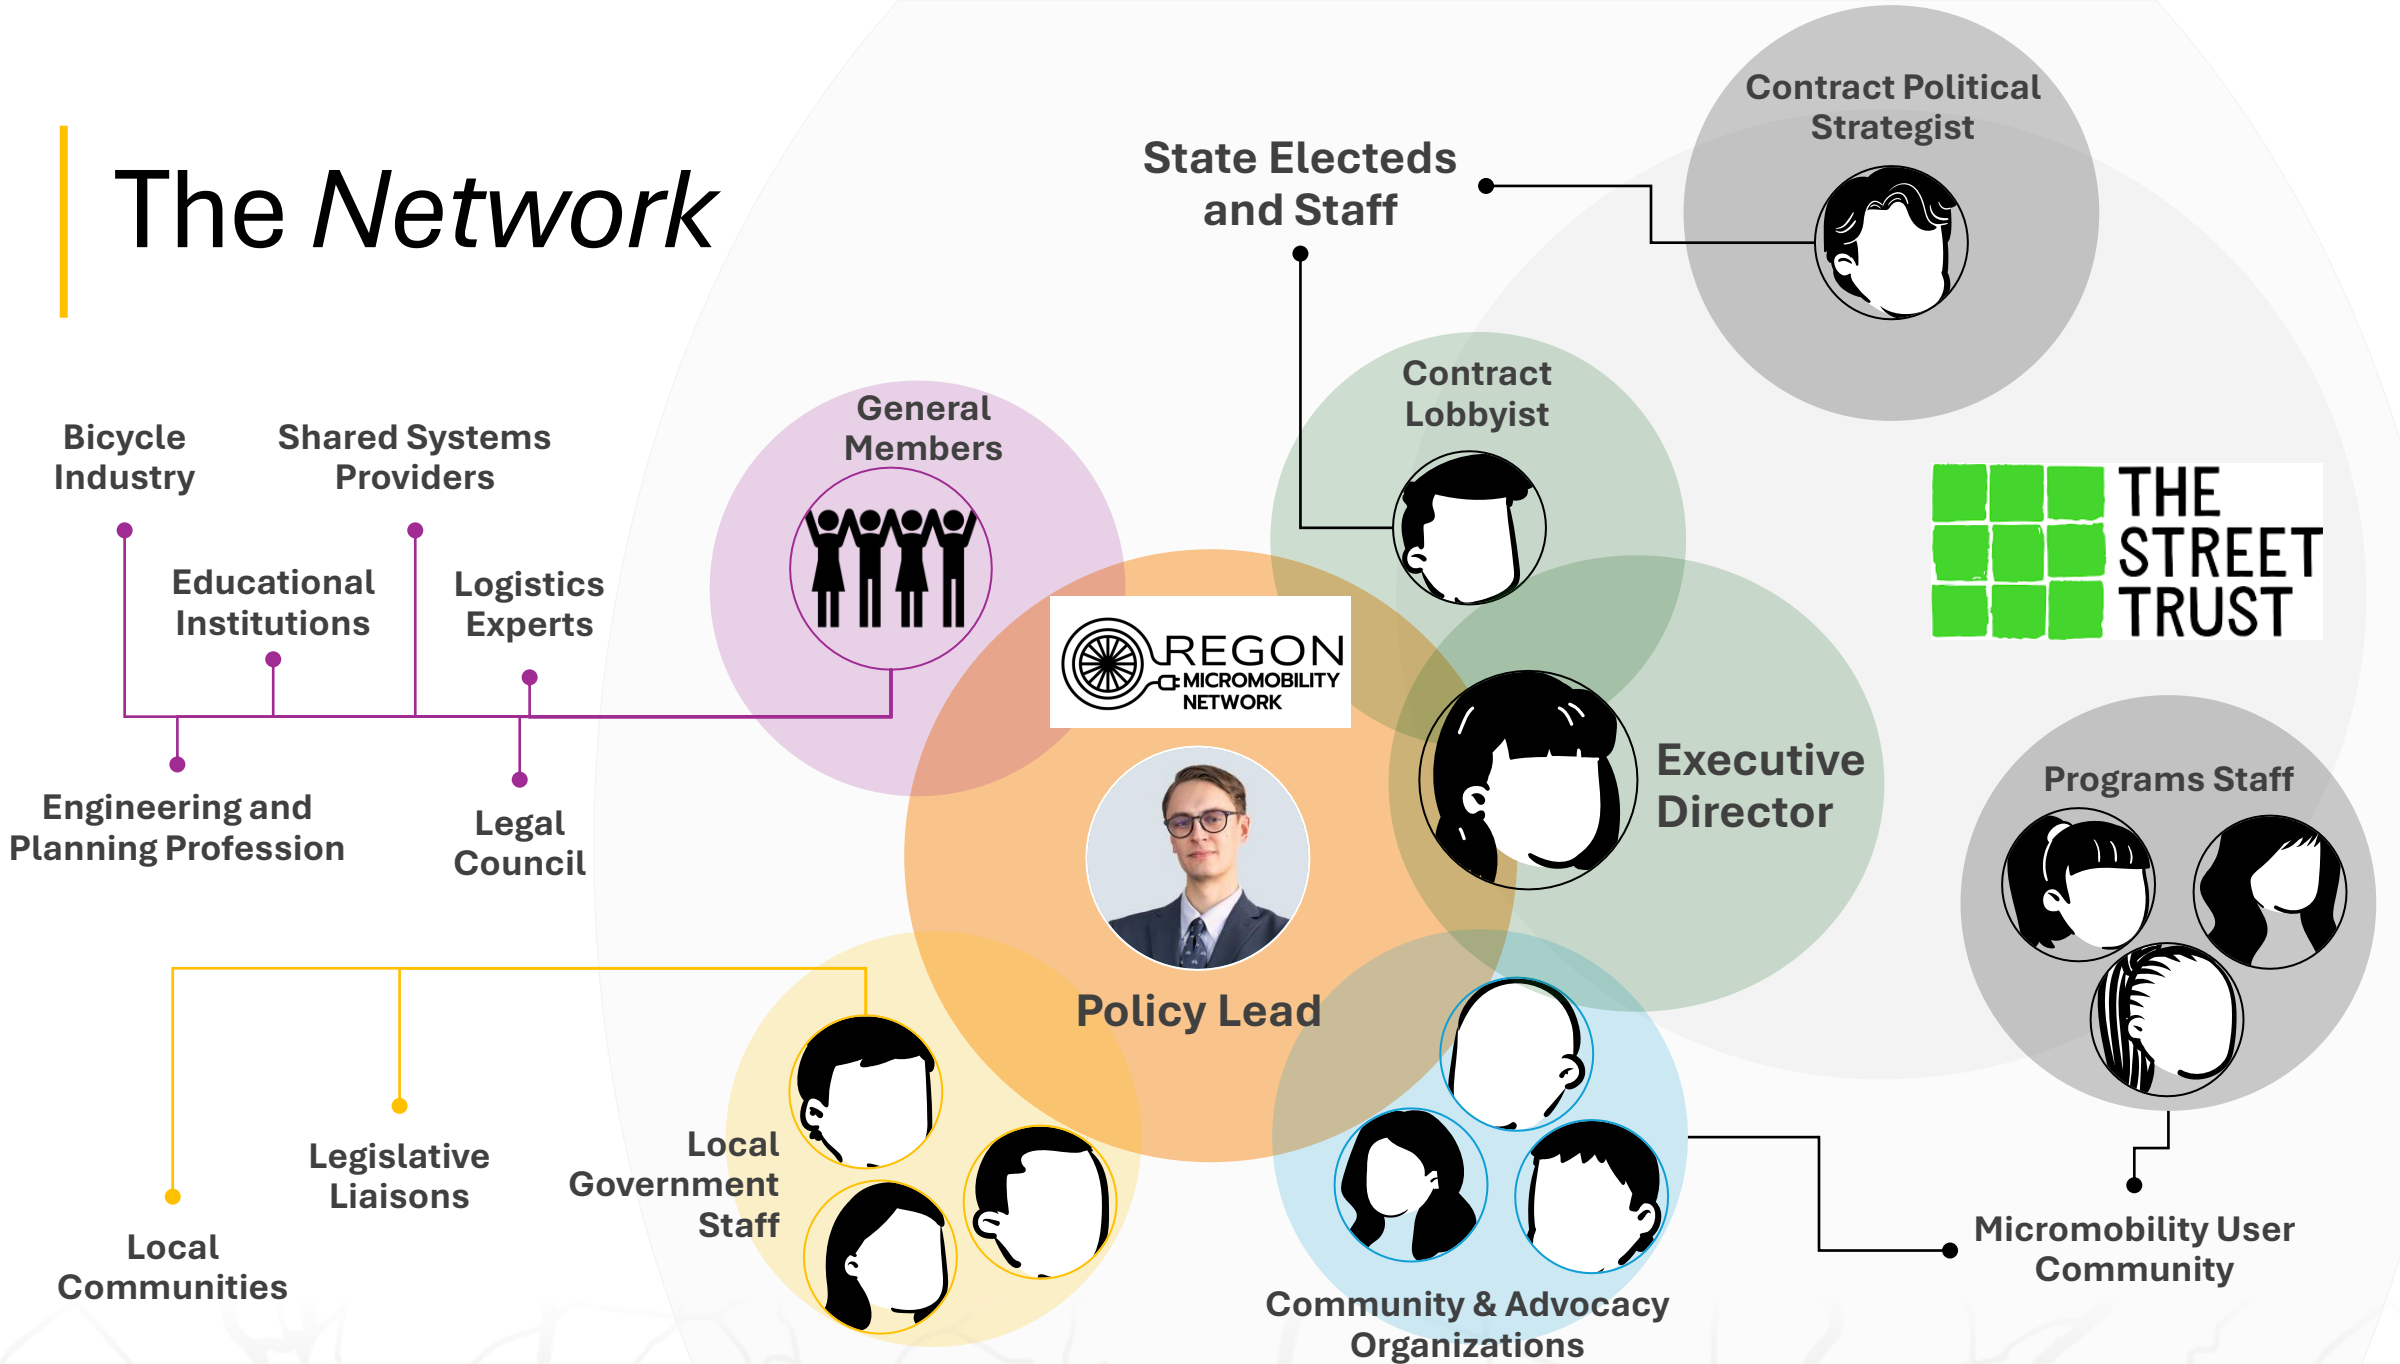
The Network

State Electeds and Staff

Contract Political Strategist

Contract Lobbyist

General Members

Bicycle Industry

Shared Systems Providers

Educational Institutions

Logistics Experts

Engineering and Planning Profession

Legal Council

REGON MICROMOBILITY NETWORK

Policy Lead

Executive Director

THE STREET TRUST

Programs Staff

Local Communities

Legislative Liaisons

Local Government Staff

Community & Advocacy Organizations

Micromobility User Community